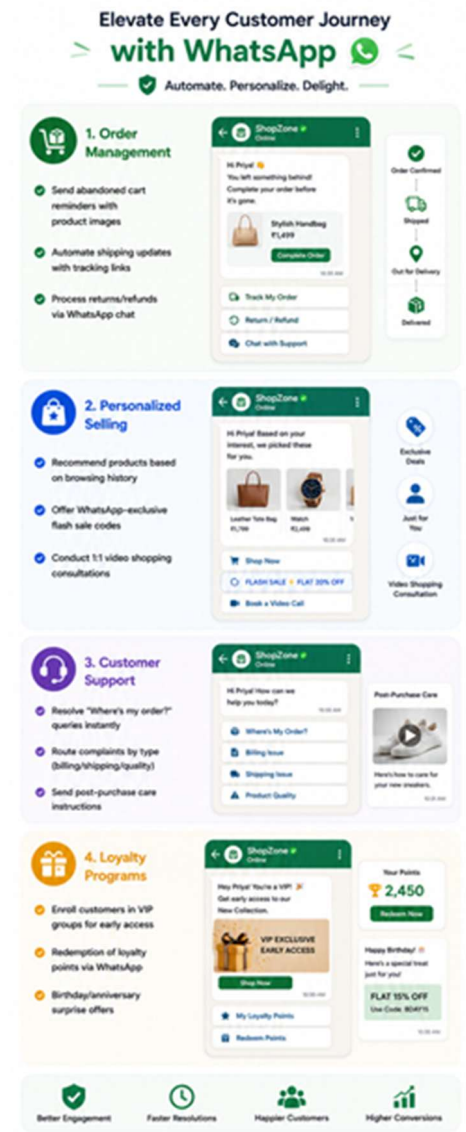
Elevate Every Customer Journey
with WhatsApp
Automate. Personalize. Delight.

1. Order Management

Send abandoned cart reminders with product images

Automate shipping updates with tracking links

Process returns/refunds via WhatsApp chat

ShopZone
Online

Hi Priya!
You left something behind!
Complete your order before it's gone.

Stylish Handbag
₹1,499
Complete Order

Track My Order
Return / Refund
Chat with Support

Order Confirmed
Shipped
Out for Delivery
Delivered

2. Personalized Selling

Recommend products based on browsing history

Offer WhatsApp-exclusive flash sale codes

Conduct 1:1 video shopping consultations

ShopZone
Online

Hi Priya! Based on your interest, we picked these for you.

Leather Tote Bag
₹1,799
Watch
₹2,499

Shop Now
FLASH SALE | FLAT 20% OFF
Book a Video Call

Exclusive Deals
Just for You
Video Shopping Consultation

3. Customer Support

Resolve "Where's my order?" queries instantly

Route complaints by type (billing/shipping/quality)

Send post-purchase care instructions

ShopZone
Online

Hi Priya! How can we help you today?

Where's My Order?
Billing Issue
Shipping Issue
Product Quality

Post-Purchase Care
Here's how to care for your new sneakers.

4. Loyalty Programs

Enroll customers in VIP groups for early access

Redemption of loyalty points via WhatsApp

Birthday/anniversary surprise offers

ShopZone
Online

Hey Priya! You're a VIP!
Get early access to our New Collection.

VIP EXCLUSIVE EARLY ACCESS
Shop Now

My Loyalty Points
Redeem Points

Your Points
2,450
Redeem Now

Happy Birthday!
Here's a special treat just for you!
FLAT 15% OFF
Use Code: BDAY15

Better Engagement
Faster Resolutions
Happier Customers
Higher Conversions